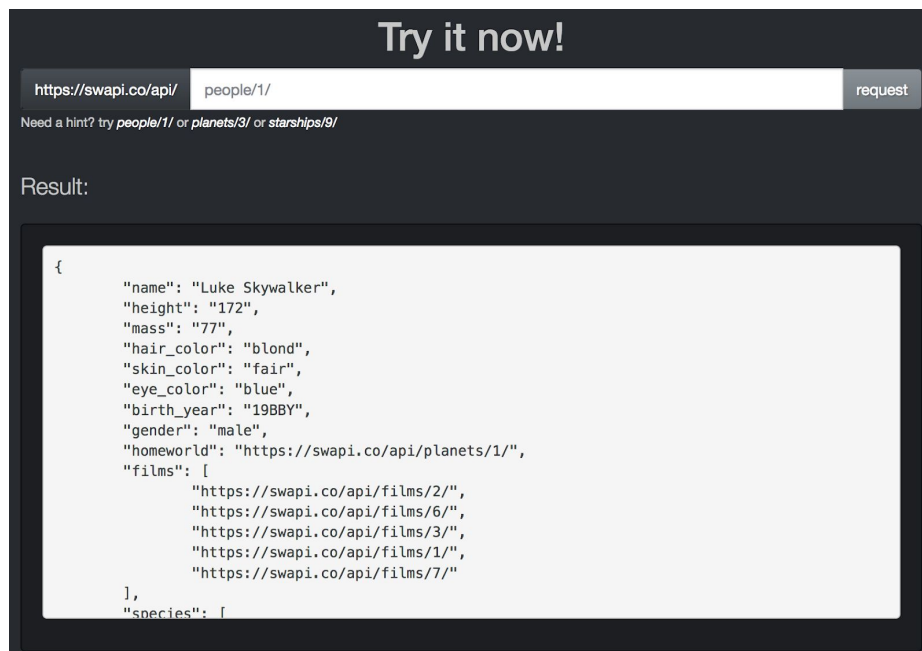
Try it now!

https://swapi.co/api/ people/1/ request

Need a hint? try people/1/ or planets/3/ or starships/9/

Result:

{
"name": "Luke Skywalker",
"height": "172",
"mass": "77",
"hair_color": "blond",
"skin_color": "fair",
"eye_color": "blue",
"birth_year": "19BBY",
"gender": "male",
"homeworld": "https://swapi.co/api/planets/1/",
"films": [
"https://swapi.co/api/films/2/",
"https://swapi.co/api/films/6/",
"https://swapi.co/api/films/3/",
"https://swapi.co/api/films/1/",
"https://swapi.co/api/films/7/"
],
"species": [